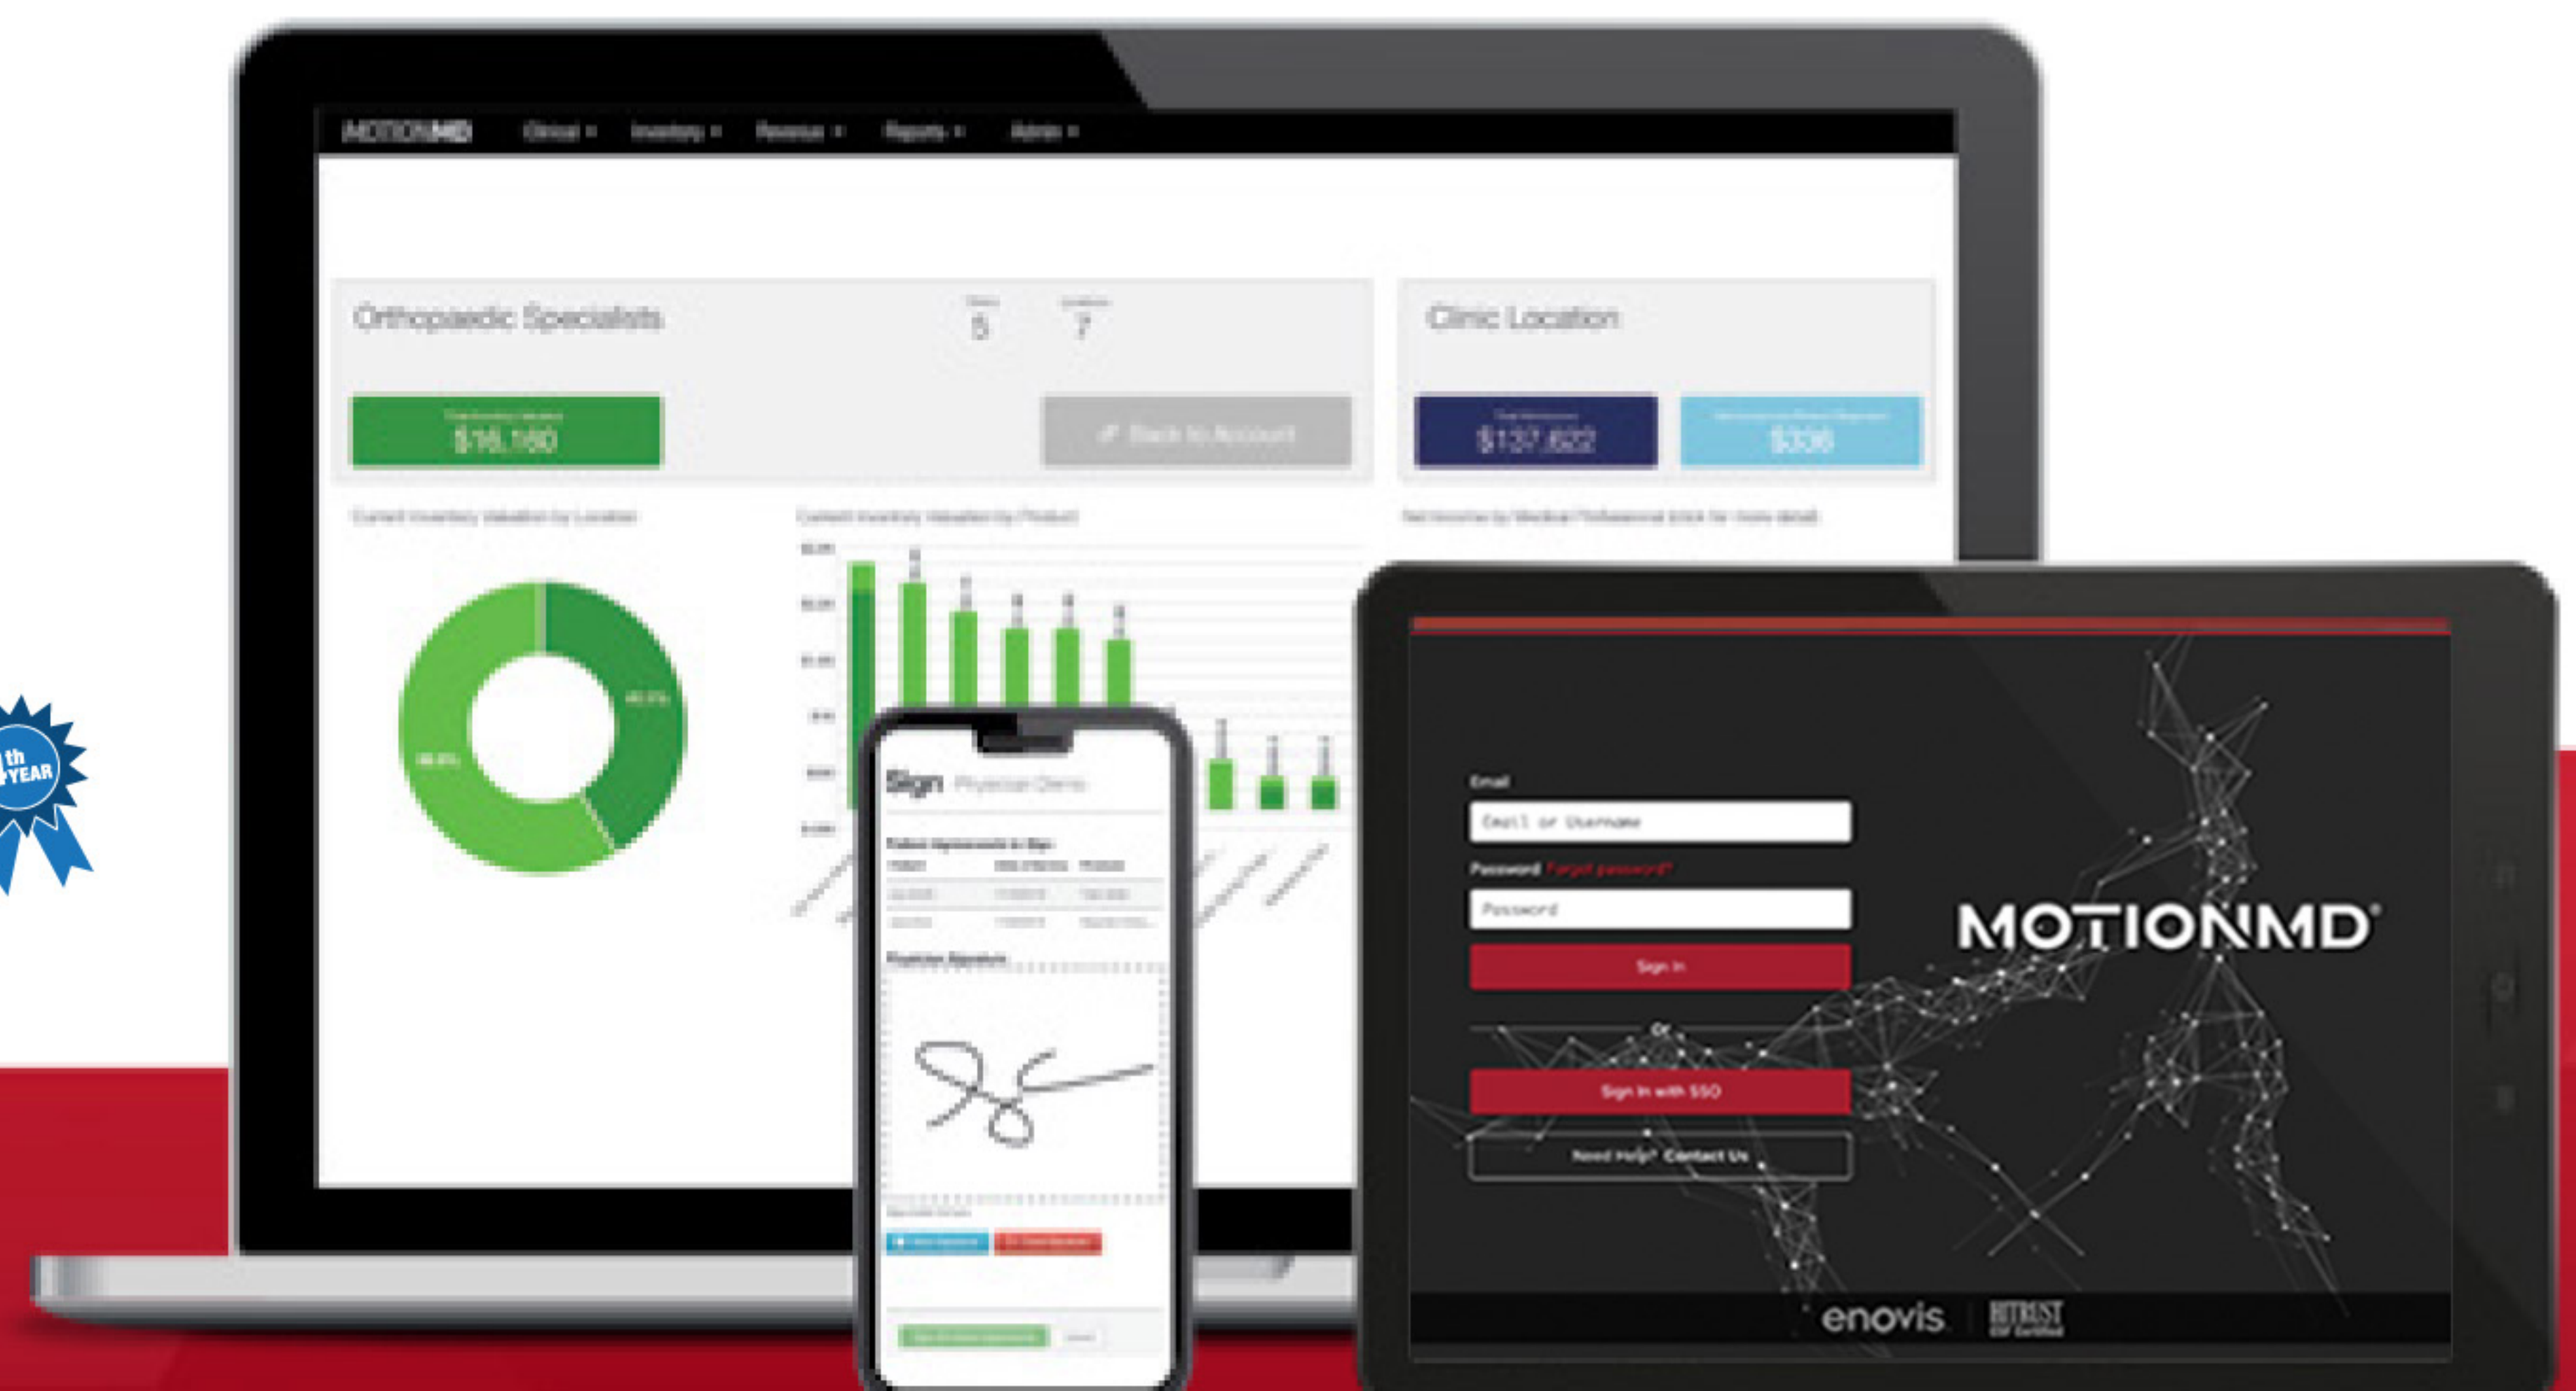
th YEAR

MOTIONMD Clinical ▾ Inventory ▾ Revenue ▾ Reports ▾ Admin ▾

Orthopaedic Specialists

5 7

$16,160

Back to Account

Clinic Location

$137,822

$306

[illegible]

Sign Physician Demo

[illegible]

Email

Email or Username

Password Forgot password?

Password

Sign In

Or

Sign In with SSO

Need Help? Contact Us

MOTIONMD®

enovis | HITRUST